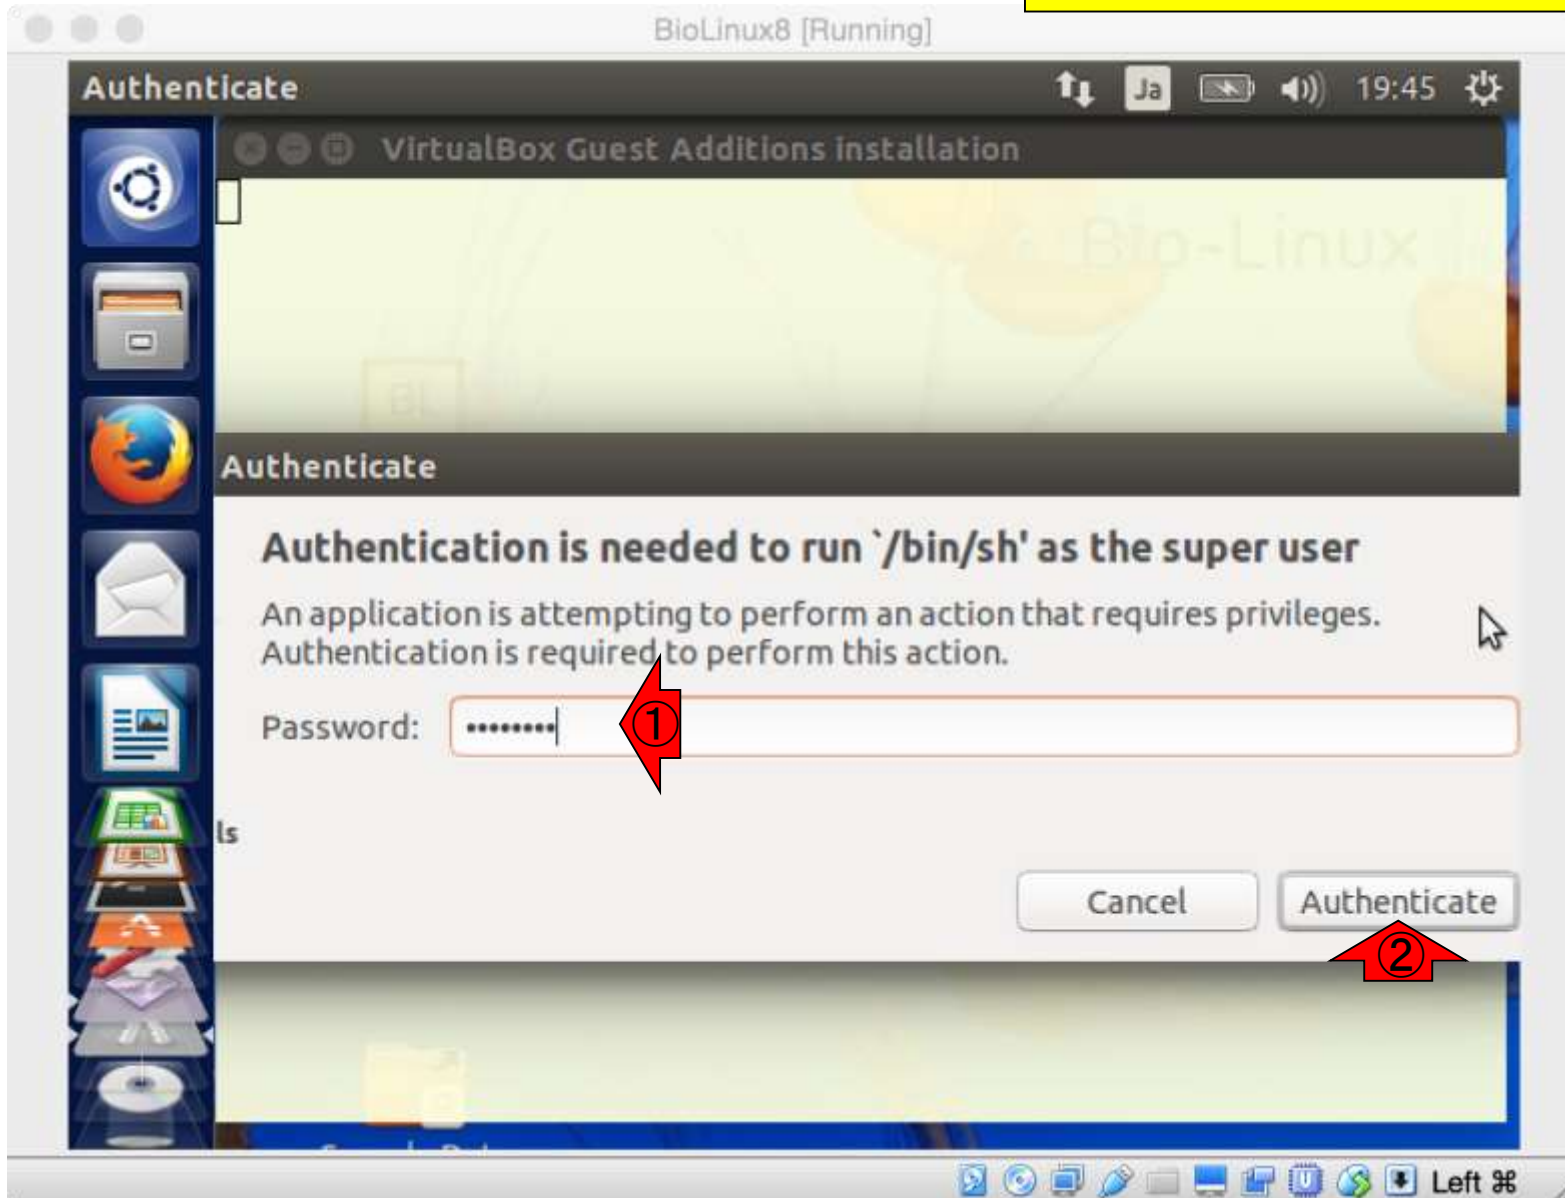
BioLinux8 [Running]

Authenticate

Ja

19:45

VirtualBox Guest Additions installation

Bio-Linux

Authenticate

Authentication is needed to run `/bin/sh' as the super user

An application is attempting to perform an action that requires privileges. Authentication is required to perform this action.

Password: •••••••••

①

ls

Cancel

Authenticate

②

Left ⌘